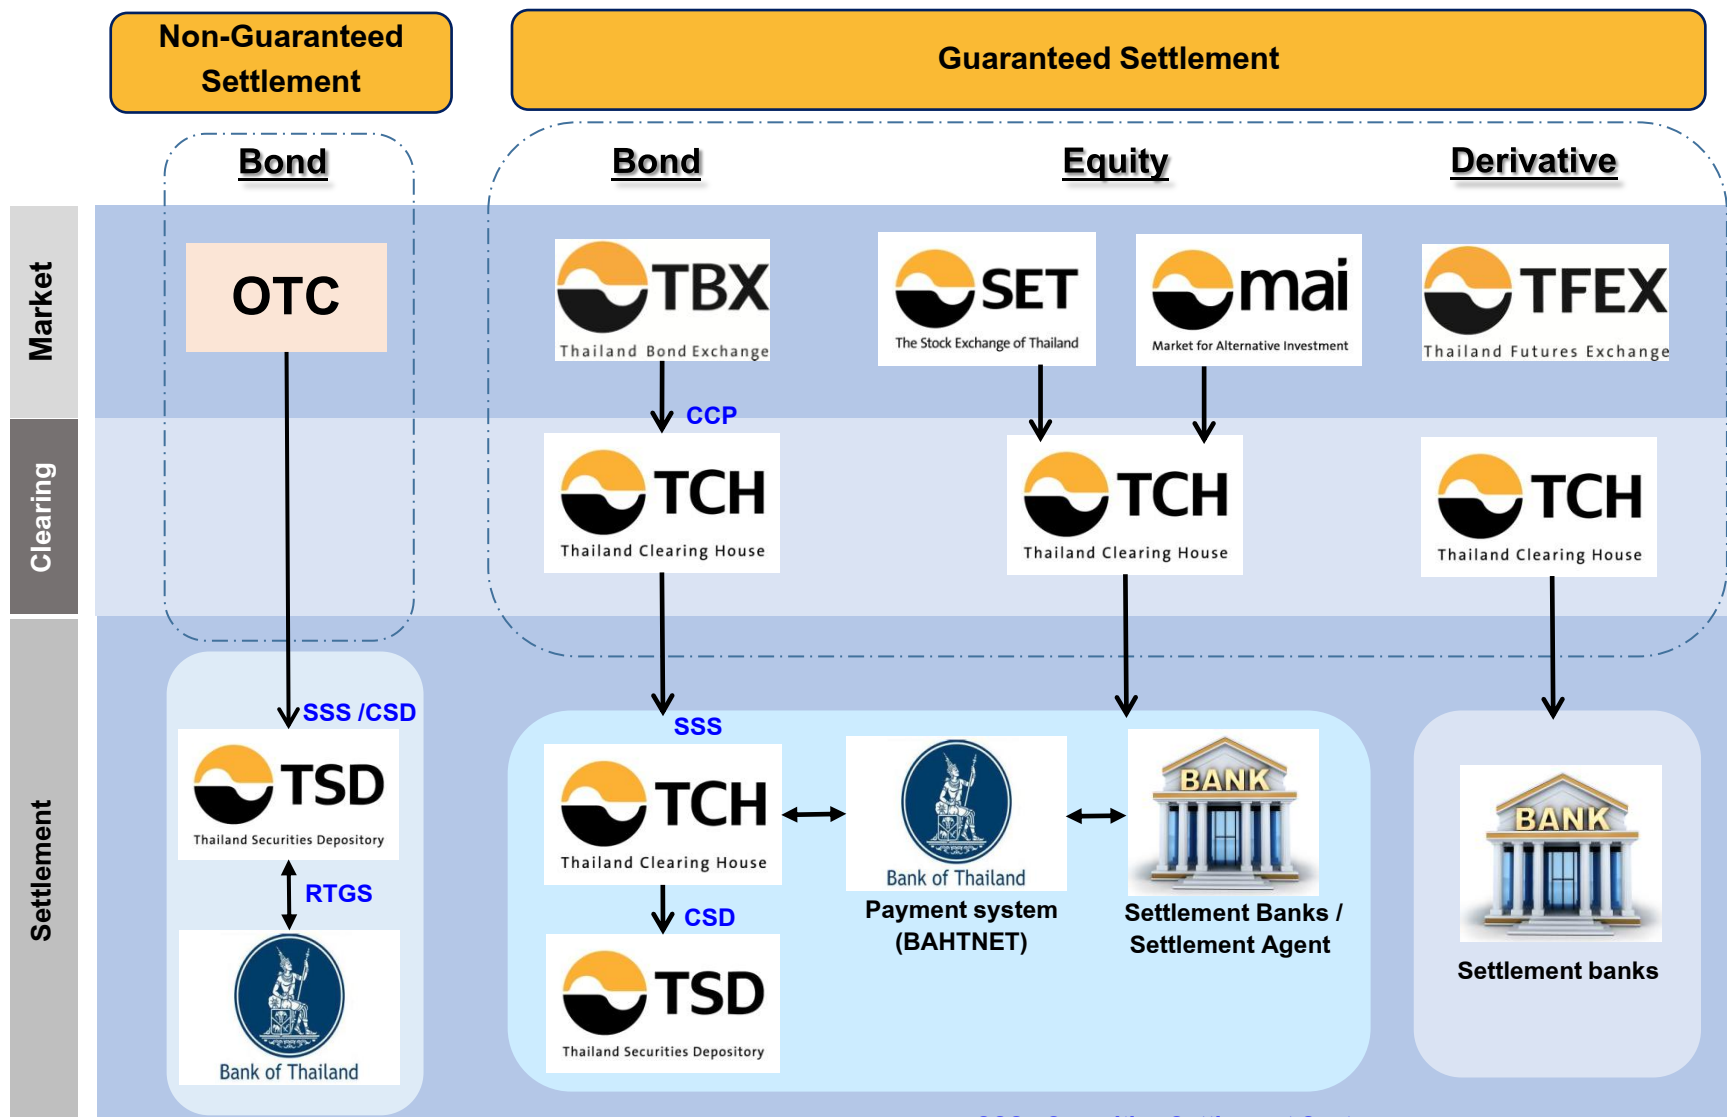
Non-Guaranteed Settlement

Guaranteed Settlement

Bond

Bond

Equity

Derivative

Market

Clearing

Settlement

OTC

TBX
Thailand Bond Exchange

SET
The Stock Exchange of Thailand

mai
Market for Alternative Investment

TFEX
Thailand Futures Exchange

CCP

TCH
Thailand Clearing House

TCH
Thailand Clearing House

TCH
Thailand Clearing House

SSS /CSD

TSD
Thailand Securities Depository

RTGS

Bank of Thailand

SSS

TCH
Thailand Clearing House

CSD

TSD
Thailand Securities Depository

Bank of Thailand
Payment system (BAHTNET)

BANK
Settlement Banks / Settlement Agent

BANK
Settlement banks